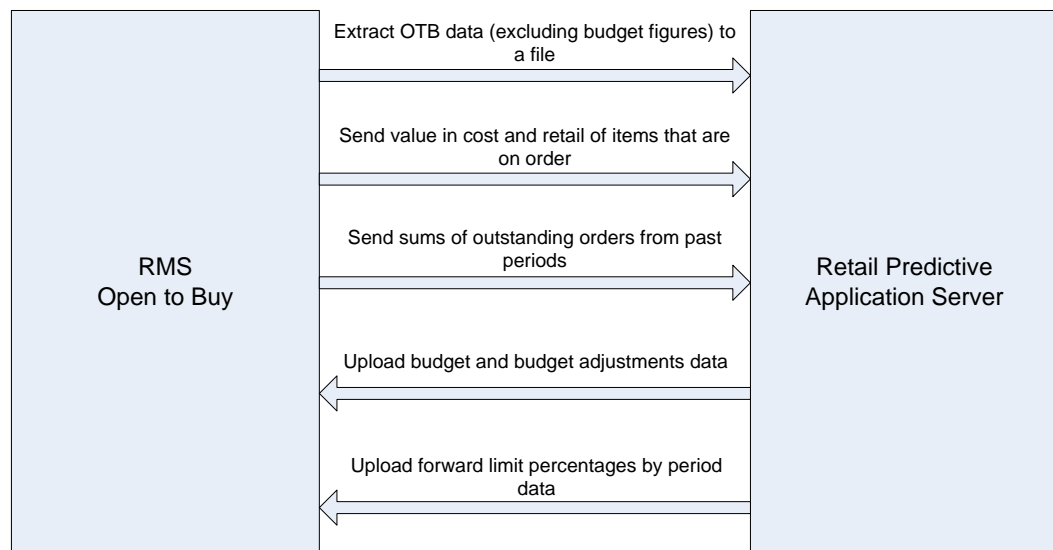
RMS
Open to Buy

Extract OTB data (excluding budget figures) to a file

Send value in cost and retail of items that are on order

Send sums of outstanding orders from past periods

Upload budget and budget adjustments data

Upload forward limit percentages by period data

Retail Predictive
Application Server